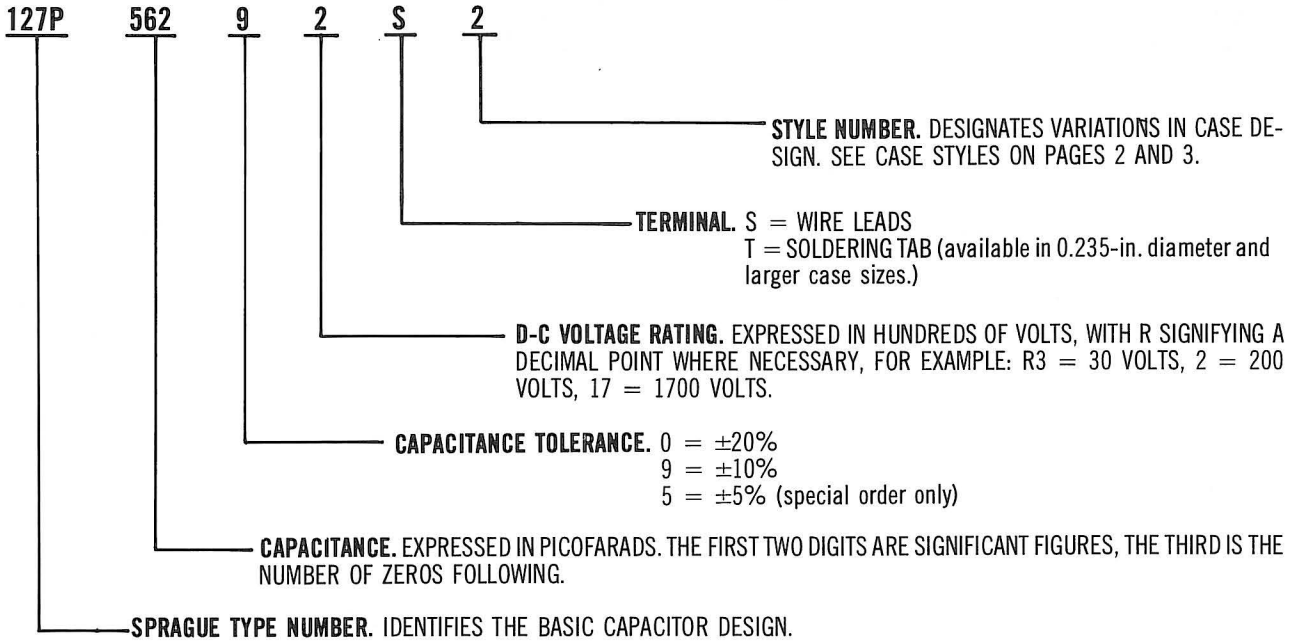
127P 562 9 2 S 2

STYLE NUMBER. DESIGNATES VARIATIONS IN CASE DESIGN. SEE CASE STYLES ON PAGES 2 AND 3.

TERMINAL. S = WIRE LEADS
T = SOLDERING TAB (available in 0.235-in. diameter and larger case sizes.)

D-C VOLTAGE RATING. EXPRESSED IN HUNDREDS OF VOLTS, WITH R SIGNIFYING A DECIMAL POINT WHERE NECESSARY, FOR EXAMPLE: R3 = 30 VOLTS, 2 = 200 VOLTS, 17 = 1700 VOLTS.

CAPACITANCE TOLERANCE. 0 = $\pm$20%
9 = $\pm$10%
5 = $\pm$5% (special order only)

CAPACITANCE. EXPRESSED IN PICOFARADS. THE FIRST TWO DIGITS ARE SIGNIFICANT FIGURES, THE THIRD IS THE NUMBER OF ZEROS FOLLOWING.

SPRAGUE TYPE NUMBER. IDENTIFIES THE BASIC CAPACITOR DESIGN.